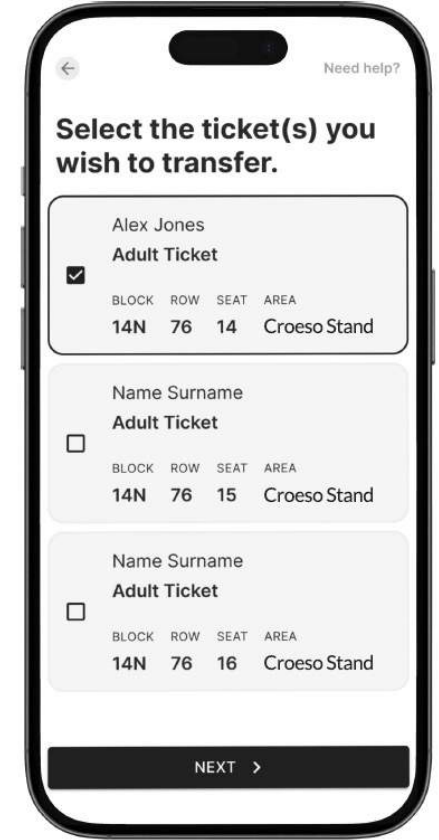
Need help?

Select the ticket(s) you wish to transfer.

Alex Jones
Adult Ticket

| BLOCK | ROW | SEAT | AREA |
|---|---|---|---|
| 14N | 76 | 14 | Croeso Stand |

Name Surname
Adult Ticket

| BLOCK | ROW | SEAT | AREA |
|---|---|---|---|
| 14N | 76 | 15 | Croeso Stand |

Name Surname
Adult Ticket

| BLOCK | ROW | SEAT | AREA |
|---|---|---|---|
| 14N | 76 | 16 | Croeso Stand |

NEXT >